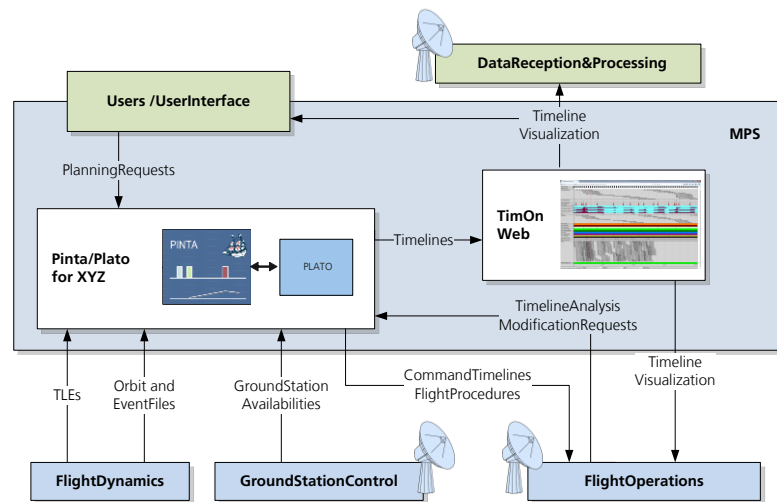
DataReception&Processing

Users /UserInterface

Timeline Visualization

MPS

PlanningRequests

TimOn Web

Pinta/Plato for XYZ

PINTA

PLATO

Timelines

TimelineAnalysis ModificationRequests

Timeline Visualization

TLEs

Orbit and EventFiles

GroundStation Availabilities

CommandTimelines FlightProcedures

FlightDynamics

GroundStationControl

FlightOperations